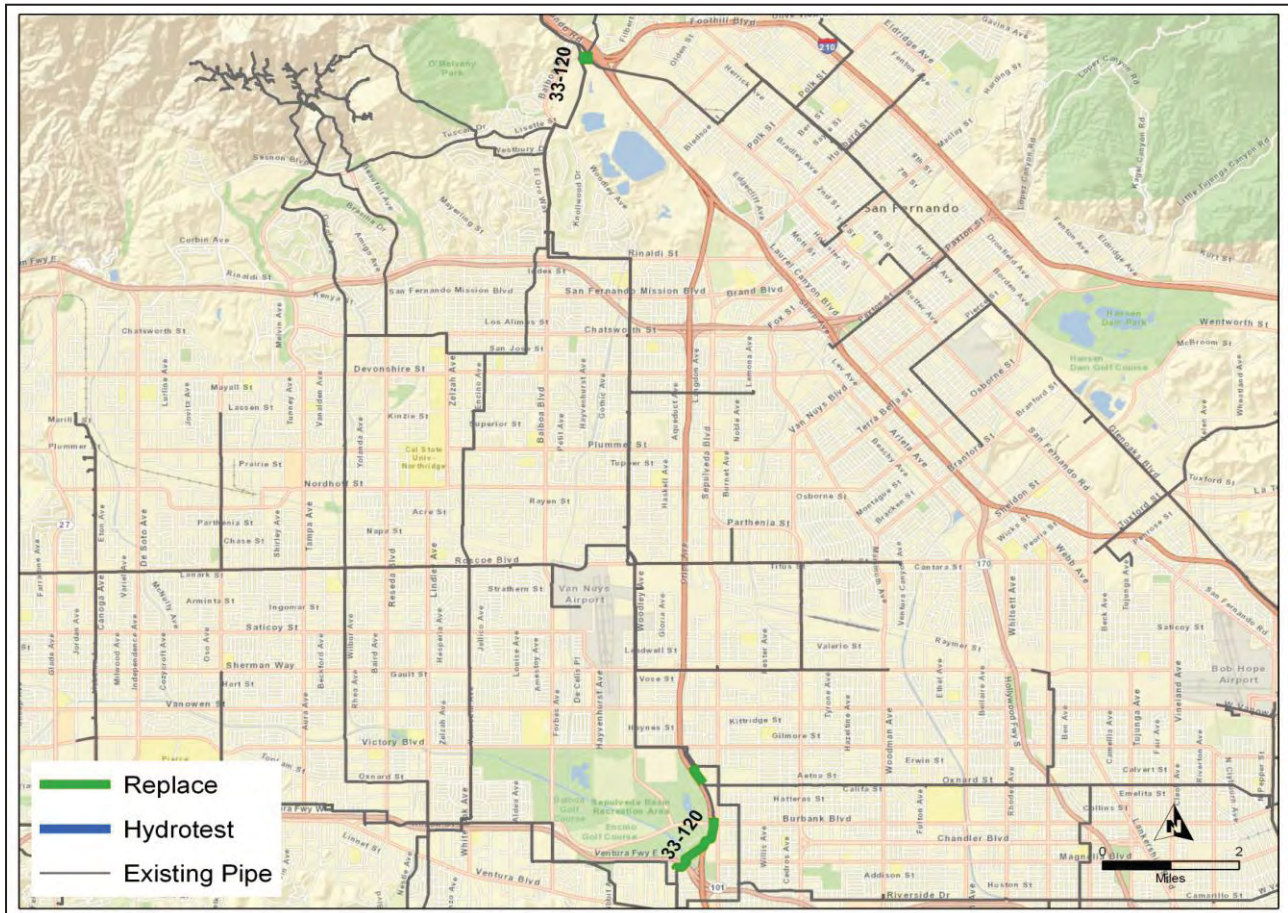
33-120

33-120

Foothill Blvd

210

Eldridge Ave

O'Melveny Park

San Fernando

Rinaldi St

San Fernando Mission Blvd

Brand Blvd

Chatsworth St

Los Alimos St

Devonshire St

Hansen Dam Park

Hansen Dam Golf Course

Wentworth St

Lassen St

Cal State Univ - Northridge

Plummer St

Nordhoff St

Parthenia St

Roscoe Blvd

Van Nuys Airport

Saticoy St

Sherman Way

Vanowen St

Victory Blvd

Oxnard St

Burbank Blvd

Chandler Blvd

Ventura Blvd

Riverside Dr

Sepulveda Basin Recreation Area

Bob Hope Airport

Reseda Blvd

Woodley Ave

Sepulveda Blvd

Van Nuys Blvd

Woodman Ave

Whitsett Ave

Tujunga Ave

Vineland Ave

Glenoaks Blvd

San Fernando Rd

Laurel Canyon Blvd

Balboa Blvd

Zelzah Ave

Tampa Ave

De Soto Ave

Canoga Ave

Lindley Ave

Osborne St

Branford St

Sheldon St

Tuxford St

Cantara St

Valerio St

Raymer St

Magnolia Blvd

101

170

27

Replace

Hydrotest

Existing Pipe

0 1 2

Miles